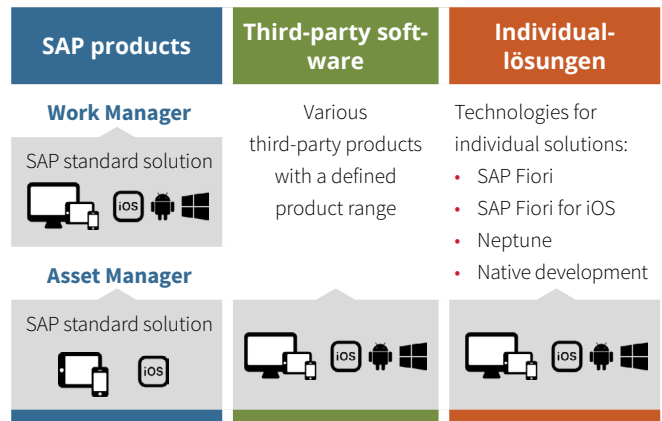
SAP products

Third-party software

Individuallösungen

Work Manager

SAP standard solution

iOS

Asset Manager

SAP standard solution

iOS

Various third-party products with a defined product range

iOS

Technologies for individual solutions:

- SAP Fiori
- SAP Fiori for iOS
- Neptune
- Native development

iOS